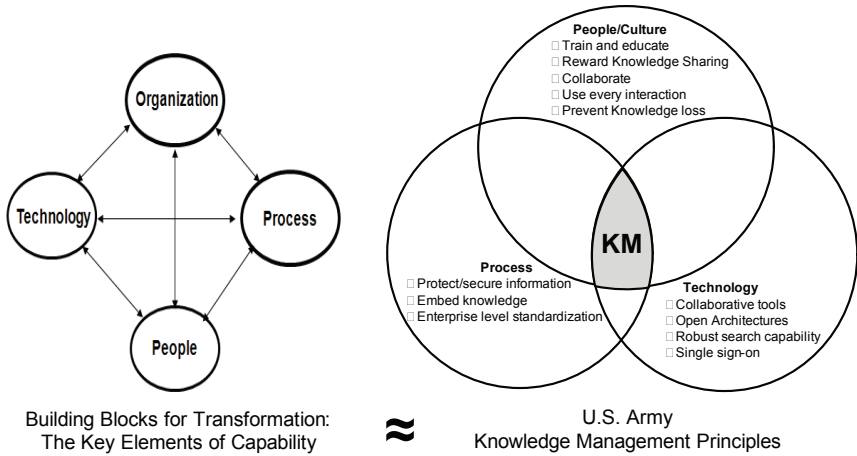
Organization

Technology

Process

People

Building Blocks for Transformation: The Key Elements of Capability

$\approx$

People/Culture
□ Train and educate
□ Reward Knowledge Sharing
□ Collaborate
□ Use every interaction
□ Prevent Knowledge loss

KM

Process
□ Protect/secure information
□ Embed knowledge
□ Enterprise level standardization

Technology
□ Collaborative tools
□ Open Architectures
□ Robust search capability
□ Single sign-on

U.S. Army
Knowledge Management Principles